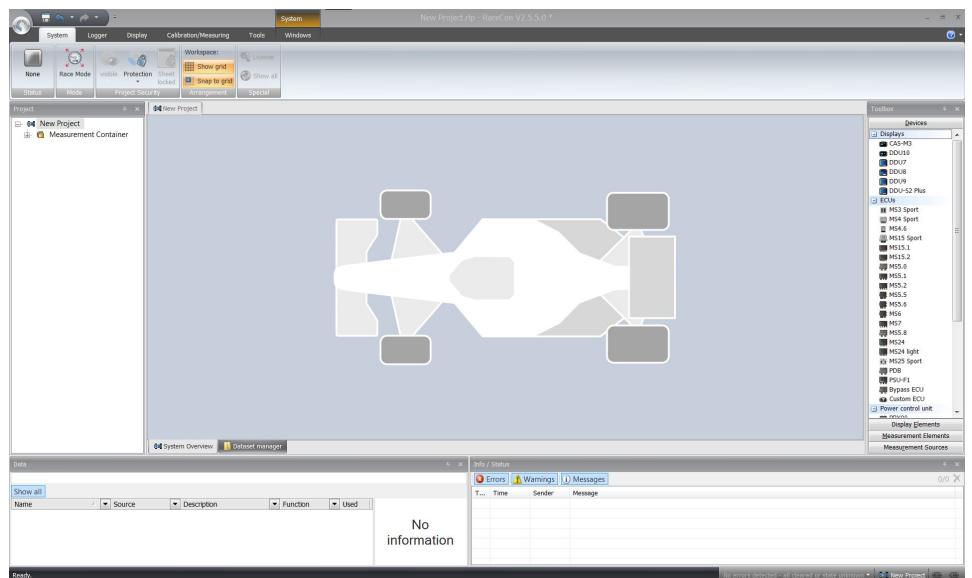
System

New Project.rfp - RaceCon V2.5.5.0 *

System Logger Display Calibration/Measuring Tools Windows

None
Status

Race Mode
Mode

visible Protection Sheet locked
Project Security

Workspace:
Show grid
Snap to grid
Arrangement

License
Show all
Special

Project

New Project
Measurement Container

New Project

System Overview Dataset manager

Toolbox

Devices

Displays
CAS-M3
DDU10
DDU7
DDU8
DDU9
DDU-S2 Plus
ECUs
MS3 Sport
MS4 Sport
MS4.6
MS15 Sport
MS15.1
MS15.2
MS5.0
MS5.1
MS5.2
MS5.5
MS5.6
MS6
MS7
MS5.8
MS24
MS24 light
MS25 Sport
PDB
PSU-F1
Bypass ECU
Custom ECU
Power control unit

Display Elements
Measurement Elements
Measurement Sources

Data

Show all

| Name | Source | Description | Function | Used |
|---|---|---|---|---|

No information

Info / Status

Errors Warnings Messages

0/0

| T... | Time | Sender | Message |
|---|---|---|---|

Ready.

No errors detected - all cleared or state unknown New Project